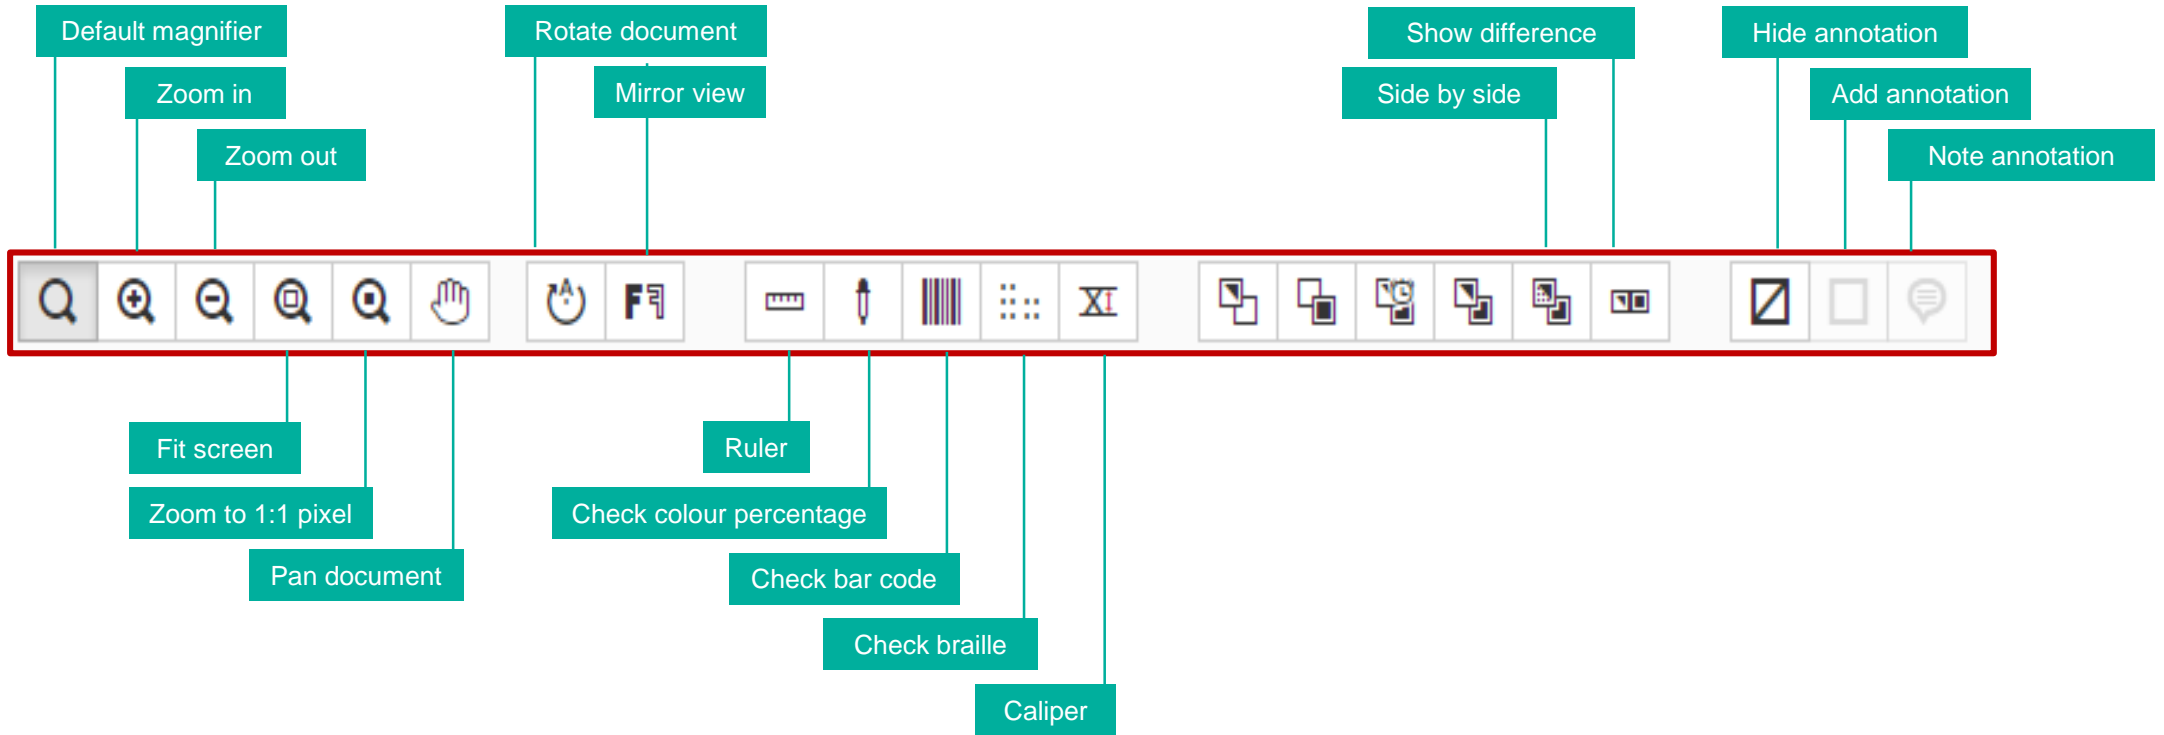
Default magnifier
Zoom in
Zoom out
Rotate document
Mirror view
Show difference
Side by side
Hide annotation
Add annotation
Note annotation

XI

Fit screen
Zoom to 1:1 pixel
Pan document
Ruler
Check colour percentage
Check bar code
Check braille
Caliper